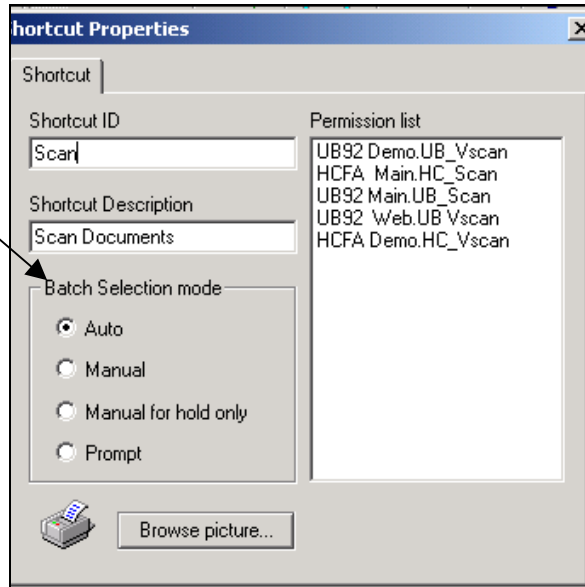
hortcut Properties

Shortcut

Shortcut ID

Scan

Shortcut Description

Scan Documents

Batch Selection mode

Auto

Manual

Manual for hold only

Prompt

Permission list

UB92 Demo.UB_Vscan
HCFA Main.HC_Scan
UB92 Main.UB_Scan
UB92 Web.UB Vscan
HCFA Demo.HC_Vscan

Browse picture...